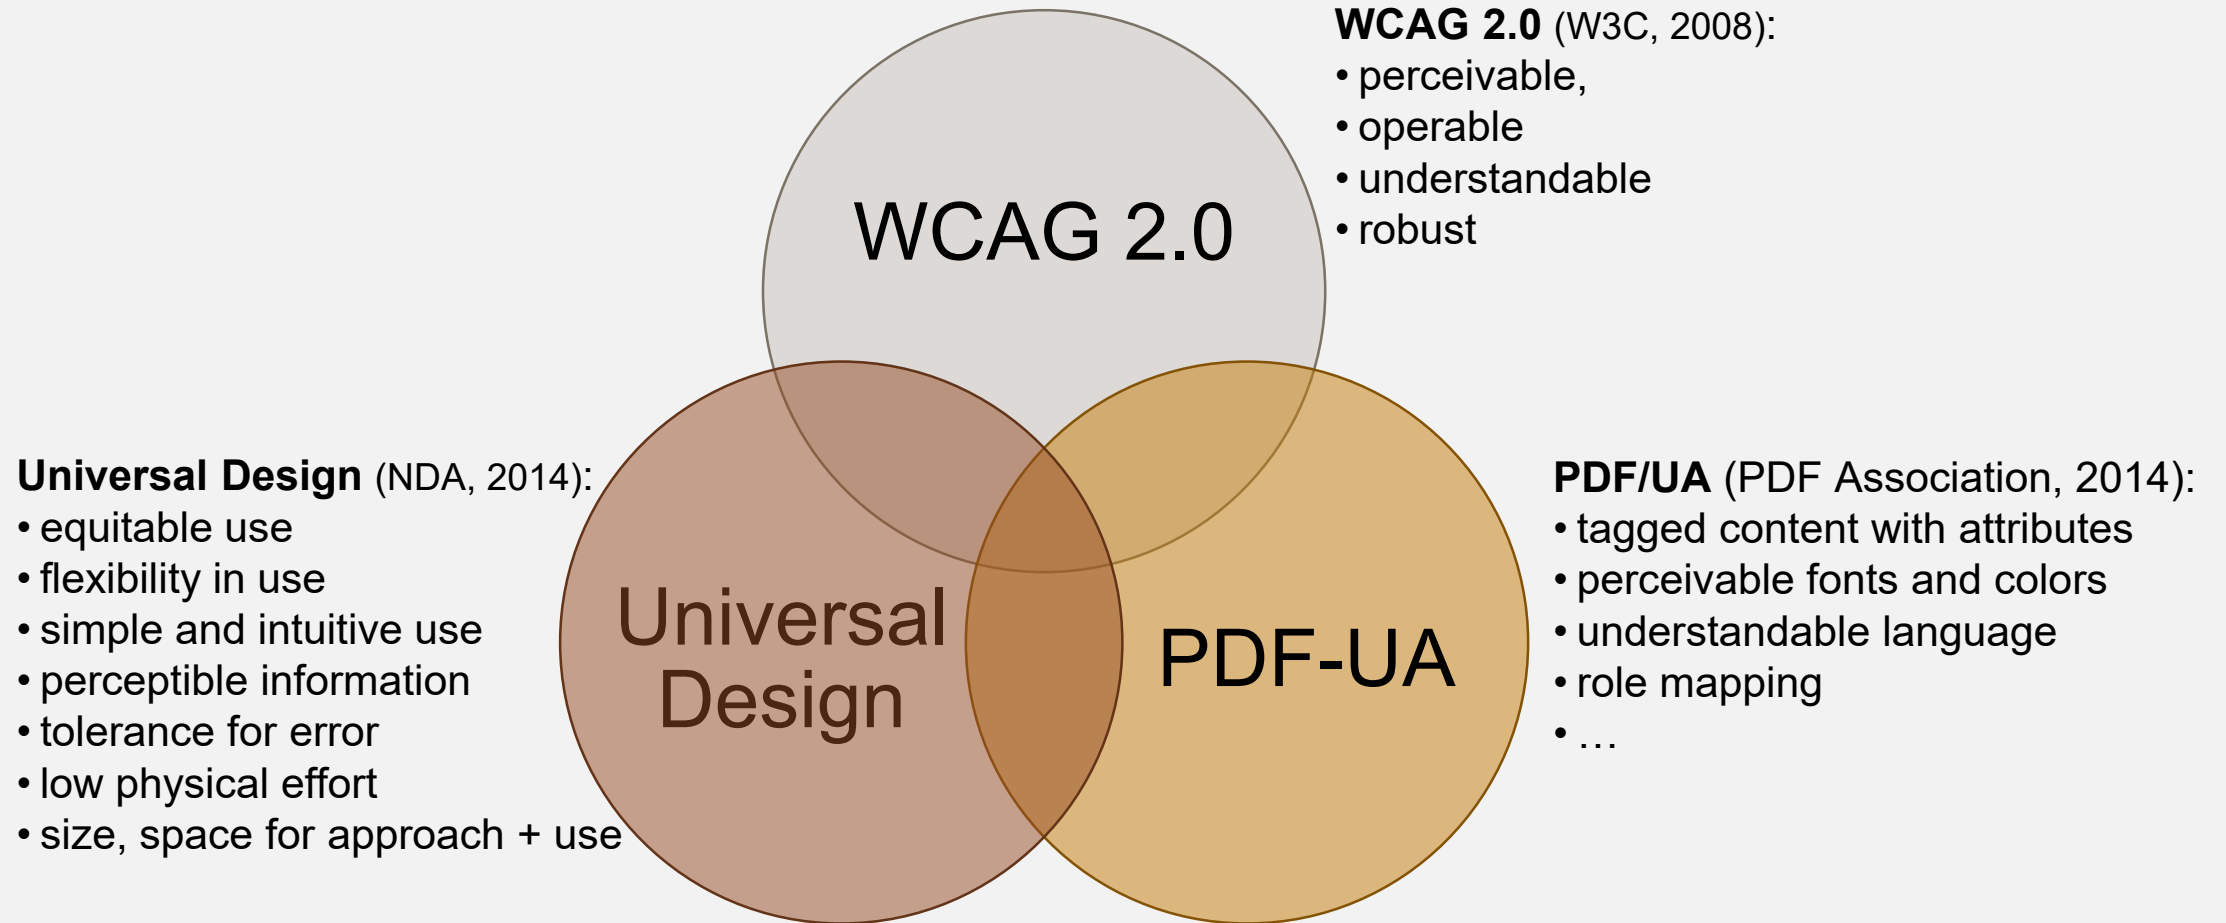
WCAG 2.0 (W3C, 2008):
• perceivable,
• operable
• understandable
• robust

WCAG 2.0

Universal Design (NDA, 2014):
• equitable use
• flexibility in use
• simple and intuitive use
• perceptible information
• tolerance for error
• low physical effort
• size, space for approach + use

Universal Design

PDF-UA

PDF/UA (PDF Association, 2014):
• tagged content with attributes
• perceivable fonts and colors
• understandable language
• role mapping
• …